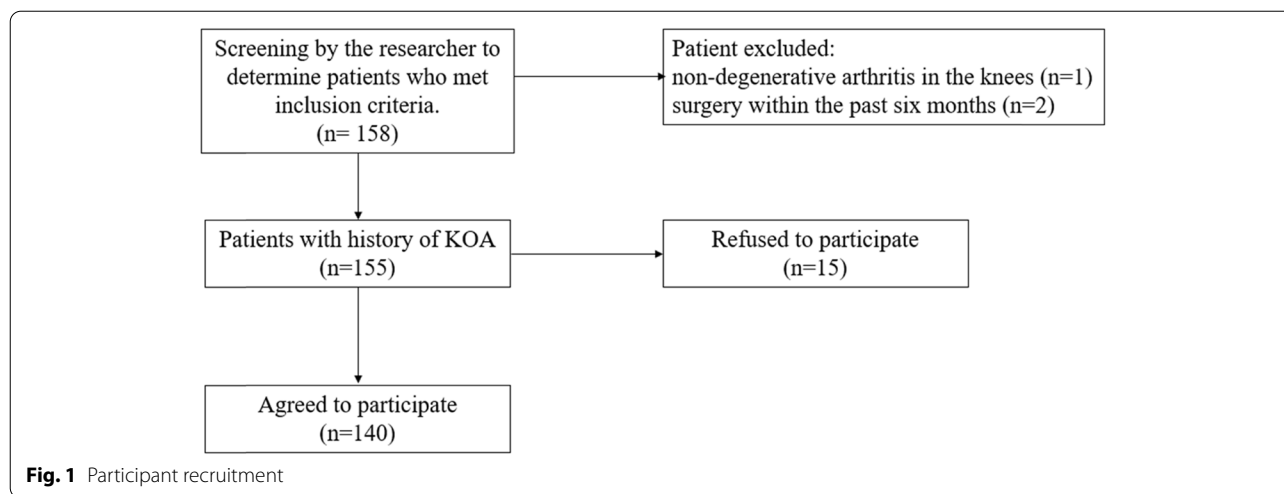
Screening by the researcher to determine patients who met inclusion criteria.
(n= 158)

Patient excluded:
non-degenerative arthritis in the knees (n=1)
surgery within the past six months (n=2)

Patients with history of KOA
(n=155)

Refused to participate
(n=15)

Agreed to participate
(n=140)

Fig. 1 Participant recruitment